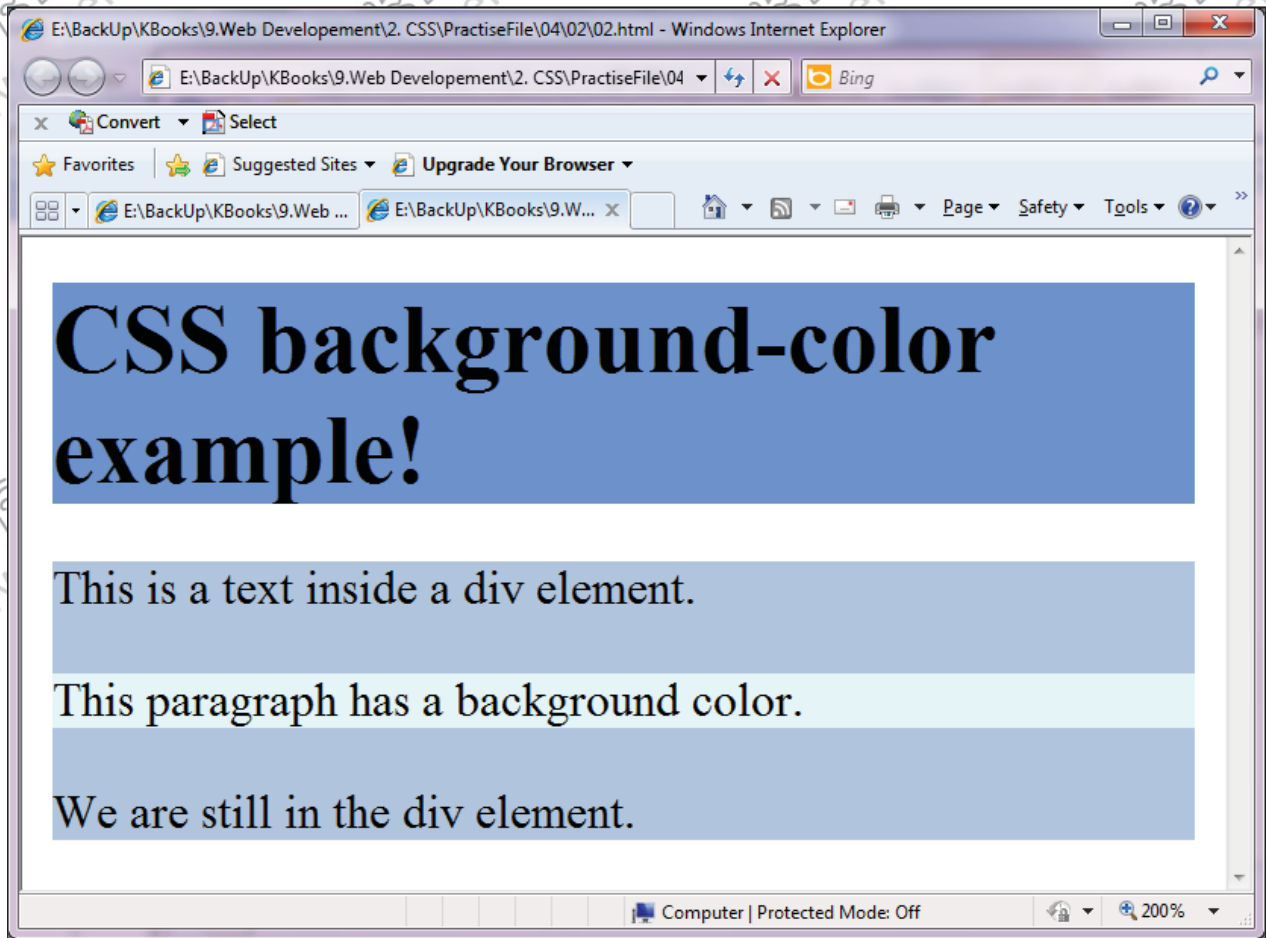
E:\BackUp\KBooks\9.Web Developement\2. CSS\PractiseFile\04\02\02.html - Windows Internet Explorer

E:\BackUp\KBooks\9.Web Developement\2. CSS\PractiseFile\04

Bing

Convert Select

Favorites Suggested Sites Upgrade Your Browser

E:\BackUp\KBooks\9.Web ... E:\BackUp\KBooks\9.W...

Page Safety Tools

CSS background-color example!

This is a text inside a div element.

This paragraph has a background color.

We are still in the div element.

Computer | Protected Mode: Off

200%